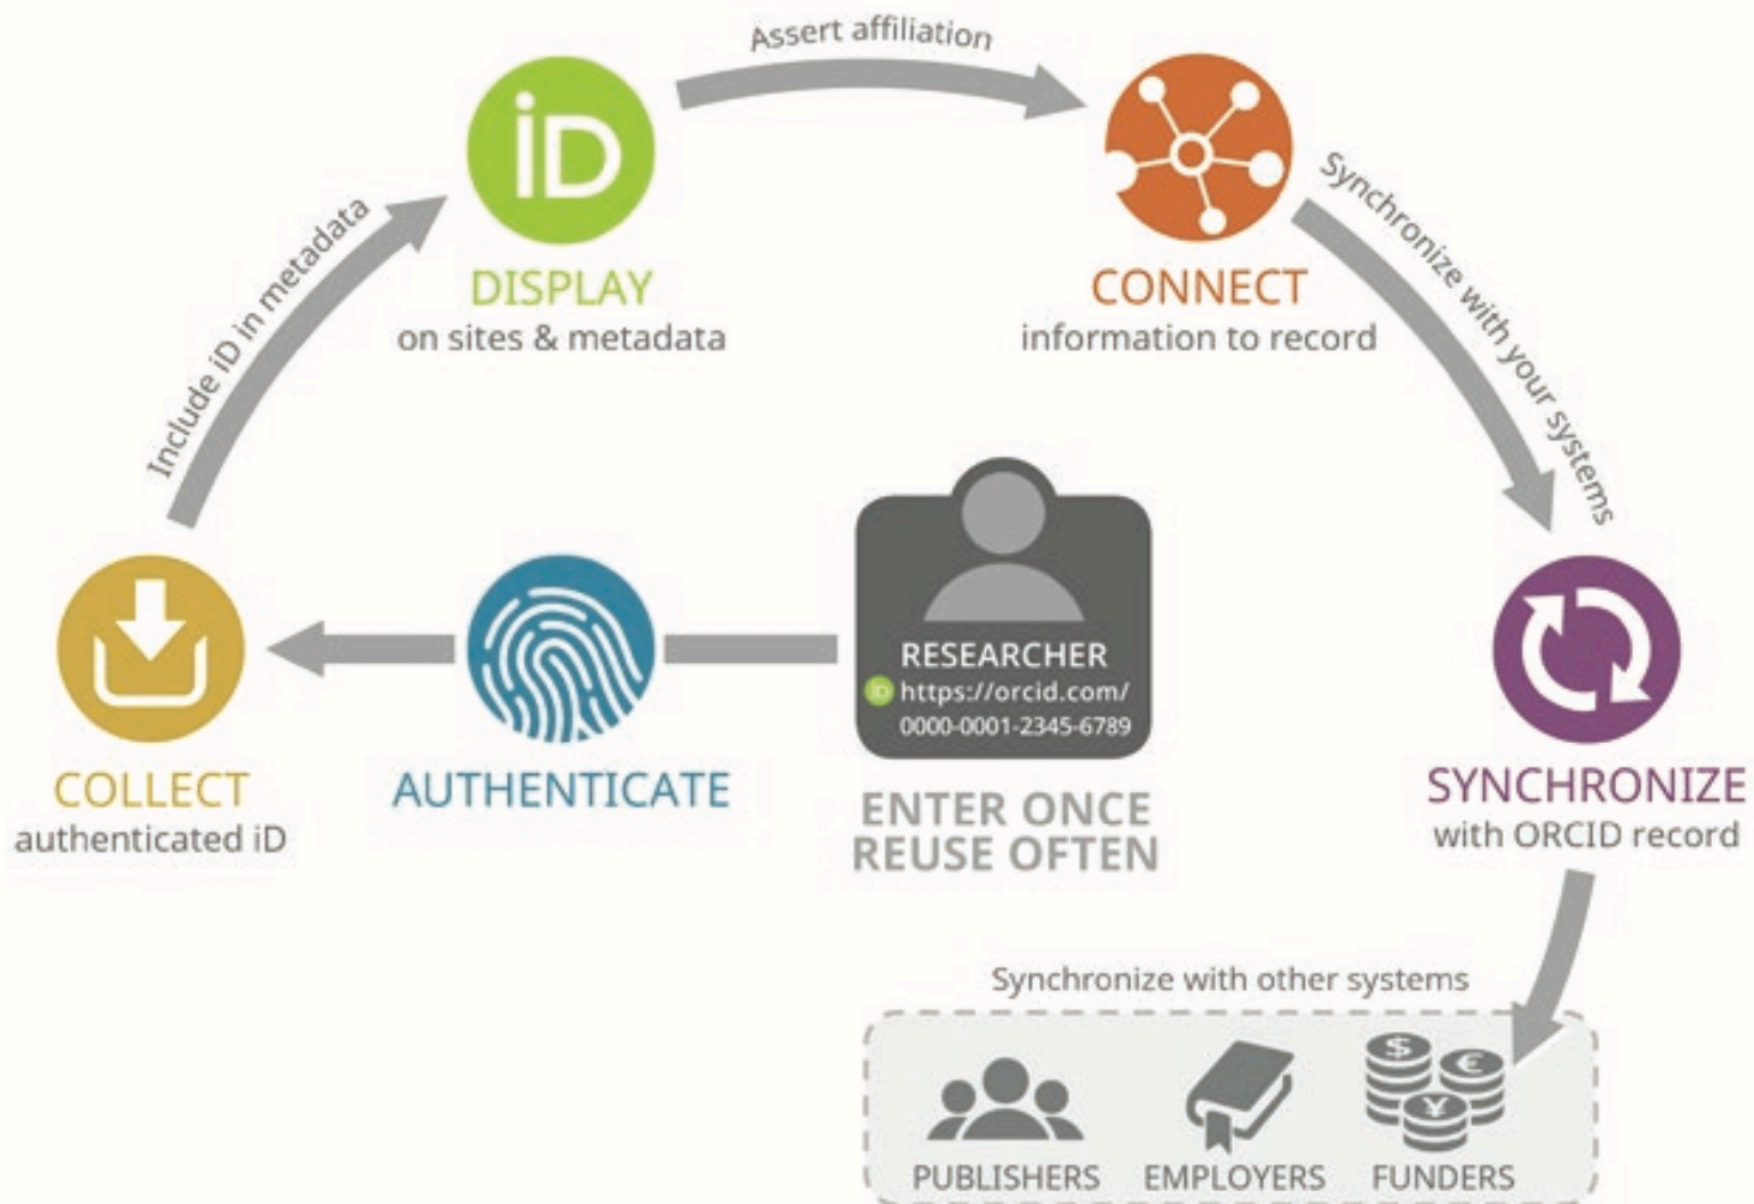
Assert affiliation

iD

DISPLAY
on sites & metadata

CONNECT
information to record

Include iD in metadata

Synchronize with your systems

COLLECT
authenticated iD

AUTHENTICATE

RESEARCHER
iD https://orcid.com/
0000-0001-2345-6789

ENTER ONCE
REUSE OFTEN

SYNCHRONIZE
with ORCID record

Synchronize with other systems

PUBLISHERS EMPLOYERS FUNDERS